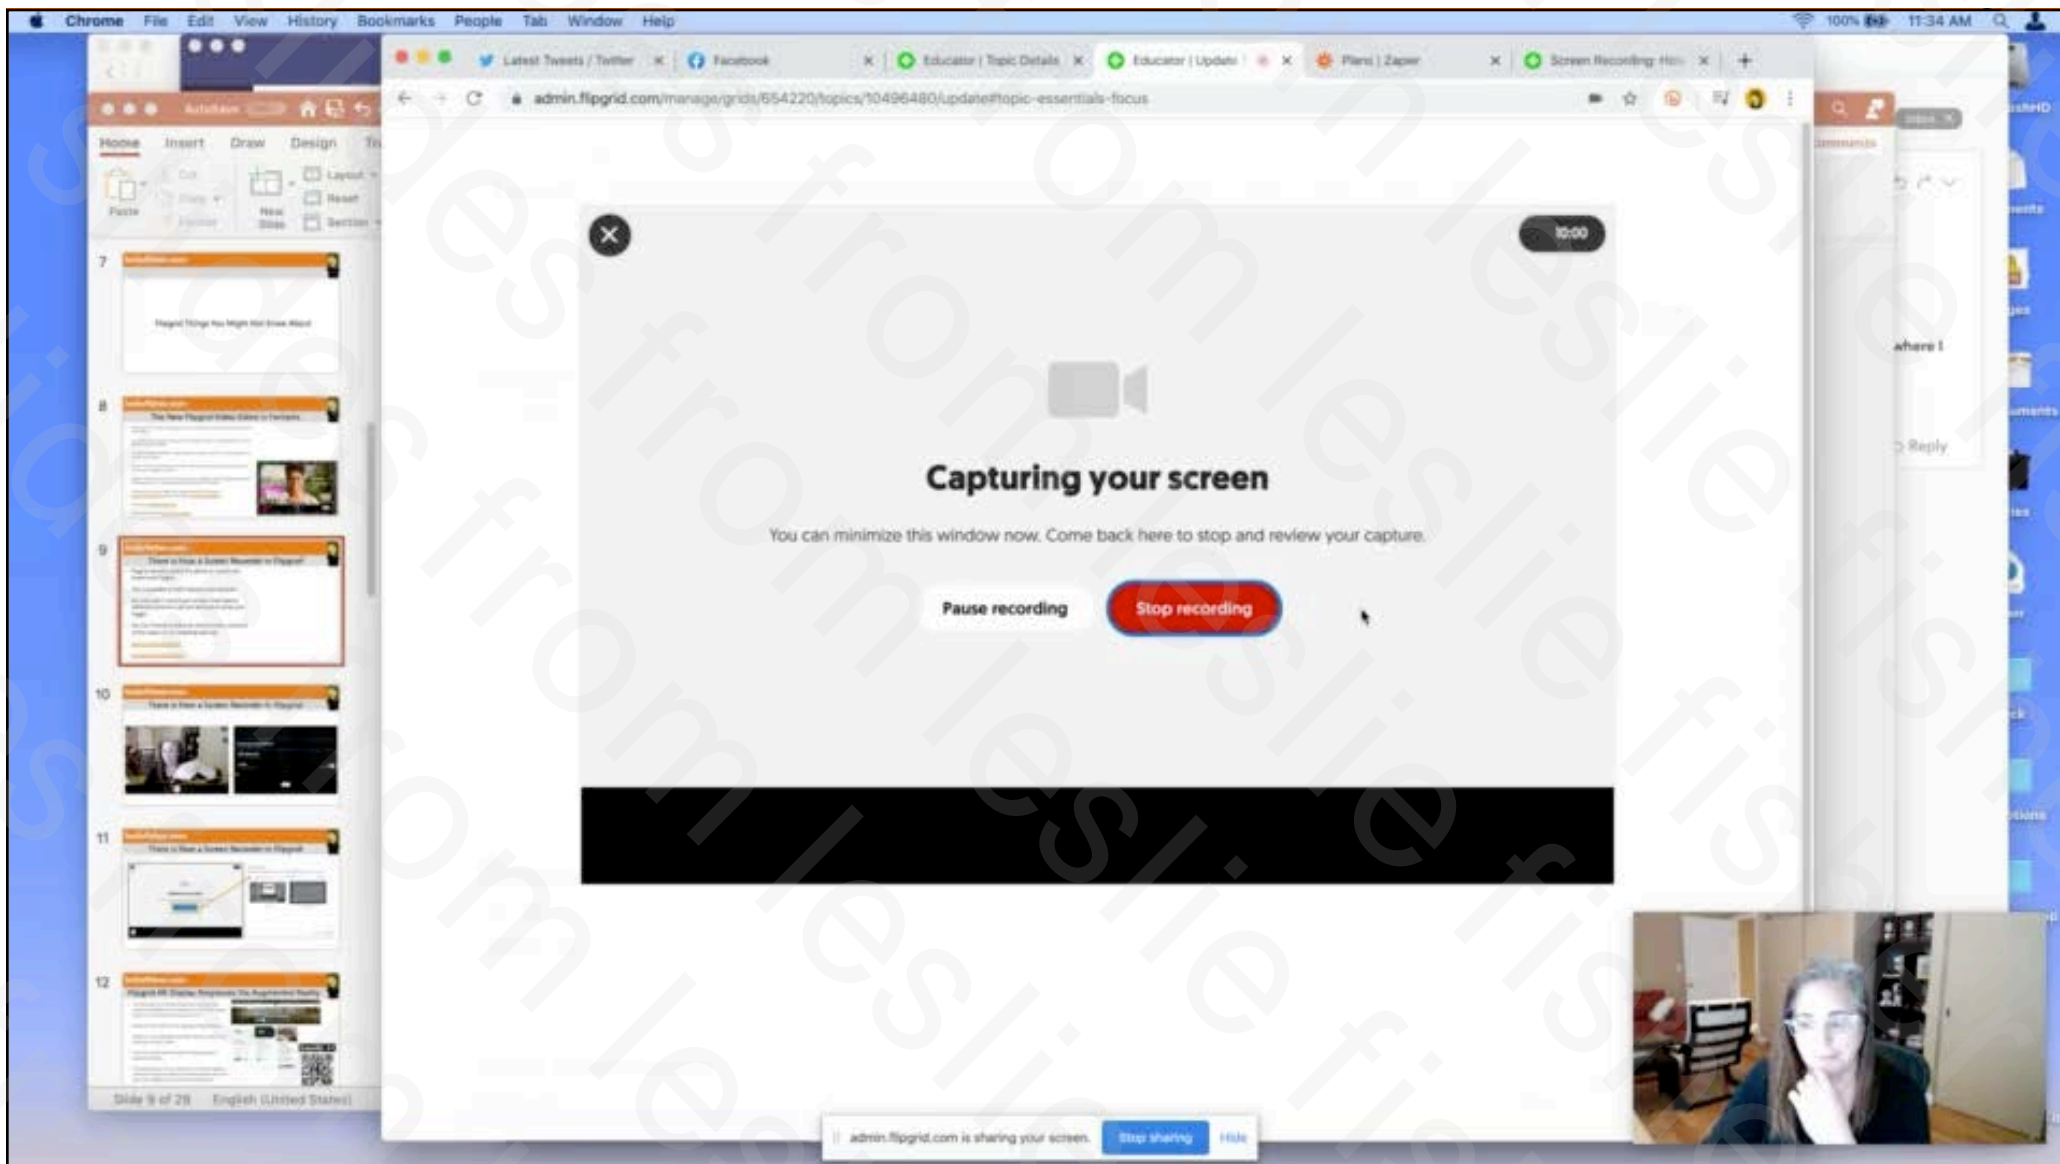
Chrome File Edit View History Bookmarks People Tab Window Help

100% 11:34 AM

Latest Tweets / Twitter | Facebook | Educator | Topic Details | Educator | Update | Plans | Zapier | Screen Recording

admin.flipgrid.com/manage/grids/654220/topics/10496480/update#topic-essentials-focus

AutoSave

Home Insert Draw Design

Paste Layout Reset New Slide Section

7

8

9

10

11

12

Slide 9 of 28 English (United States)

10:00

Capturing your screen

You can minimize this window now. Come back here to stop and review your capture.

Pause recording

Stop recording

where I

Reply

admin.flipgrid.com is sharing your screen.

Stop sharing

Hide